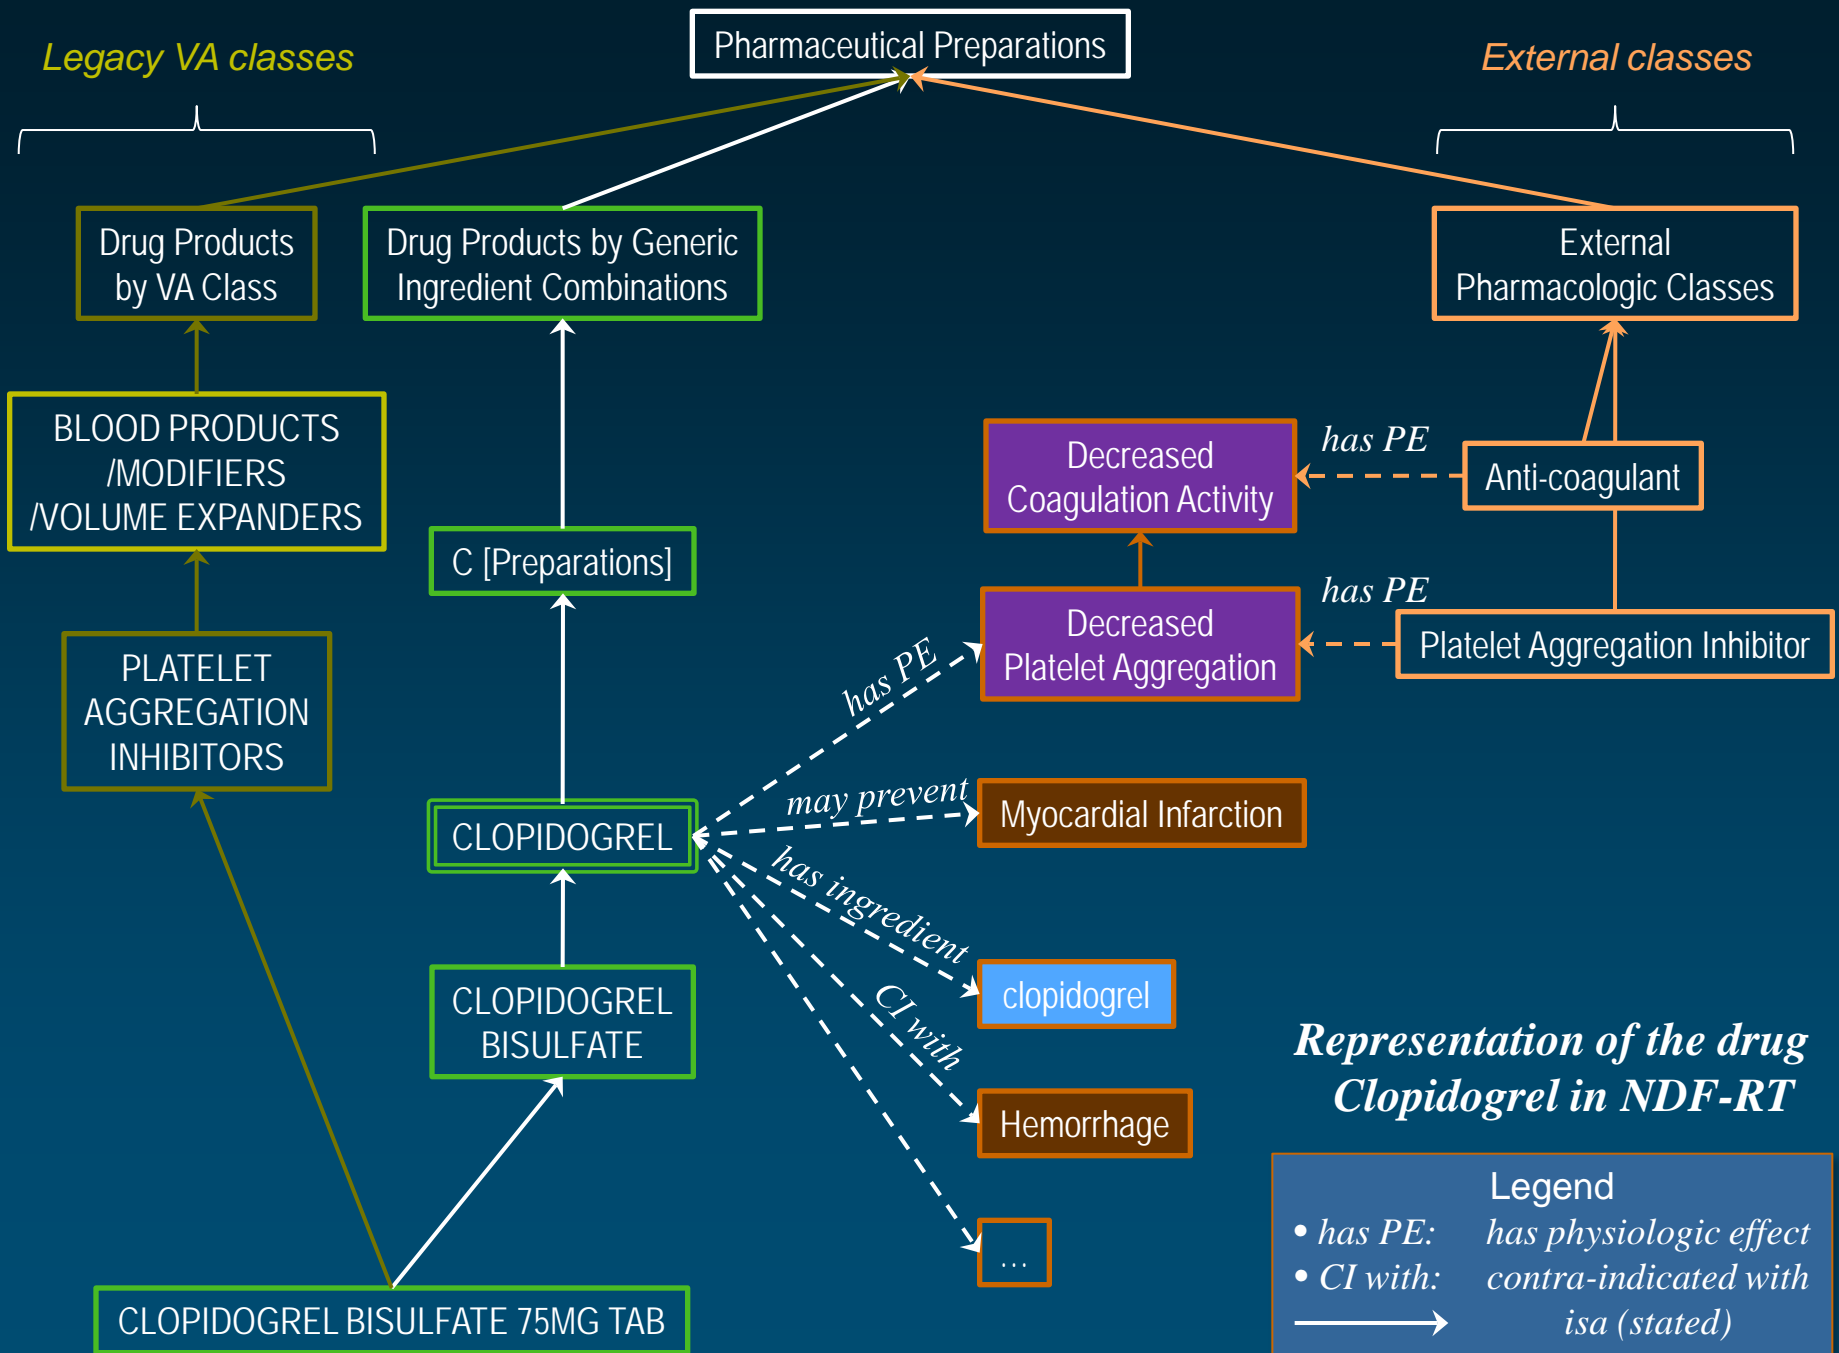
Legacy VA classes

Pharmaceutical Preparations

External classes

Drug Products by VA Class

Drug Products by Generic Ingredient Combinations

External Pharmacologic Classes

BLOOD PRODUCTS /MODIFIERS /VOLUME EXPANDERS

C [Preparations]

Decreased Coagulation Activity

has PE

Anti-coagulant

has PE

Decreased Platelet Aggregation

Platelet Aggregation Inhibitor

PLATELET AGGREGATION INHIBITORS

has PE

may prevent

Myocardial Infarction

CLOPIDOGREL

has ingredient

clopidogrel

CLOPIDOGREL BISULFATE

CI with

Hemorrhage

Representation of the drug Clopidogrel in NDF-RT

...

Legend
• has PE: has physiologic effect
• CI with: contra-indicated with
isa (stated)

CLOPIDOGREL BISULFATE 75MG TAB